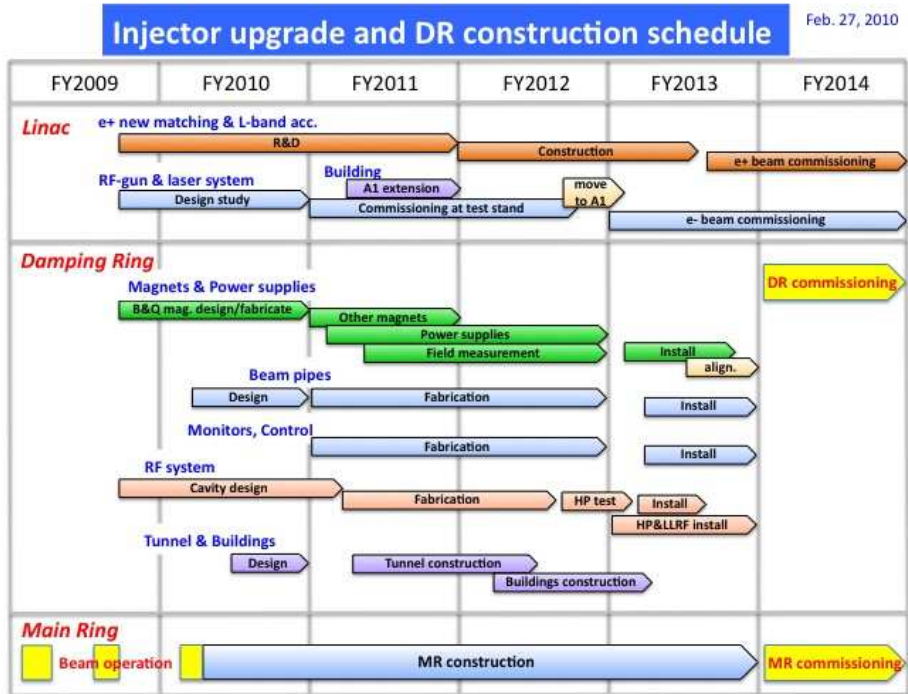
Injector upgrade and DR construction schedule

Feb. 27, 2010

| FY2009 | FY2010 | FY2011 | FY2012 | FY2013 | FY2014 |
|---|---|---|---|---|---|

Linac

e+ new matching & L-band acc.

R&D

Construction

e+ beam commissioning

RF-gun & laser system

Building

A1 extension

Design study

Commissioning at test stand

move to A1

e- beam commissioning

Damping Ring

Magnets & Power supplies

DR commissioning

B&Q mag. design/fabricate

Other magnets

Power supplies

Field measurement

Install

align.

Beam pipes

Design

Fabrication

Install

Monitors, Control

Fabrication

Install

RF system

Cavity design

Fabrication

HP test

Install

HP&LLRF install

Tunnel & Buildings

Design

Tunnel construction

Buildings construction

Main Ring

Beam operation

MR construction

MR commissioning